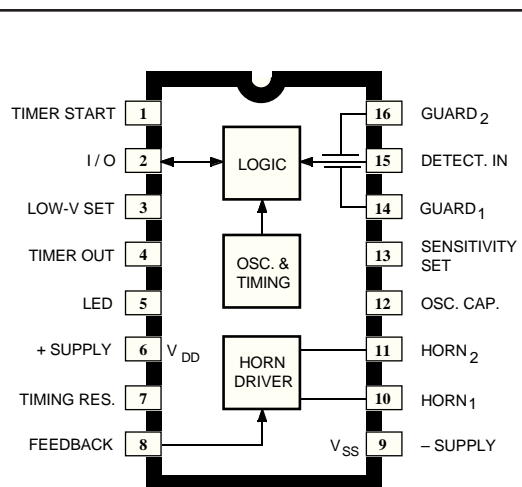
TIMER START 1
I / O 2
LOW-V SET 3
TIMER OUT 4
LED 5
+ SUPPLY 6 $V_{DD}$
TIMING RES. 7
FEEDBACK 8

LOGIC
OSC. & TIMING
HORN DRIVER

16 GUARD$_2$
15 DETECT. IN
14 GUARD$_1$
13 SENSITIVITY SET
12 OSC. CAP.
11 HORN$_2$
10 HORN$_1$
$V_{SS}$ 9 – SUPPLY